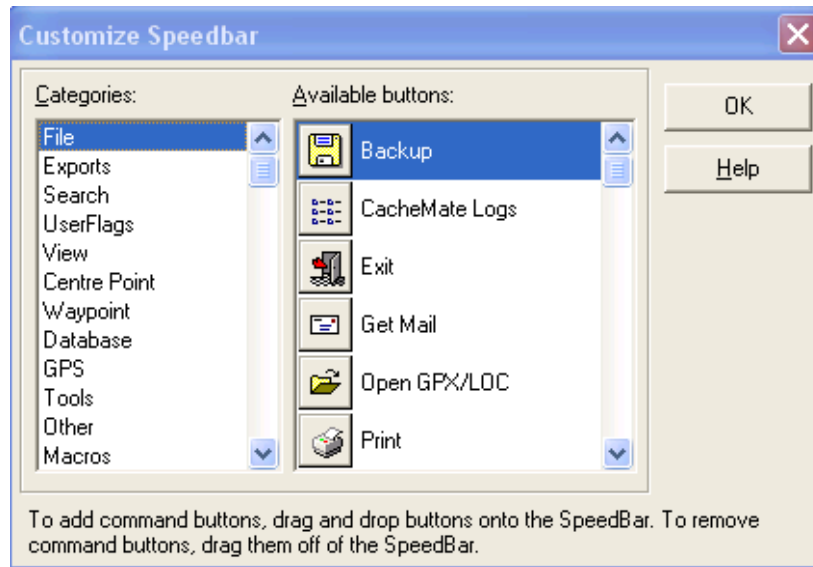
Customize Speedbar

Categories:
File
Exports
Search
UserFlags
View
Centre Point
Waypoint
Database
GPS
Tools
Other
Macros

Available buttons:
Backup
CacheMate Logs
Exit
Get Mail
Open GPX/LOC
Print

OK
Help

To add command buttons, drag and drop buttons onto the SpeedBar. To remove command buttons, drag them off of the SpeedBar.